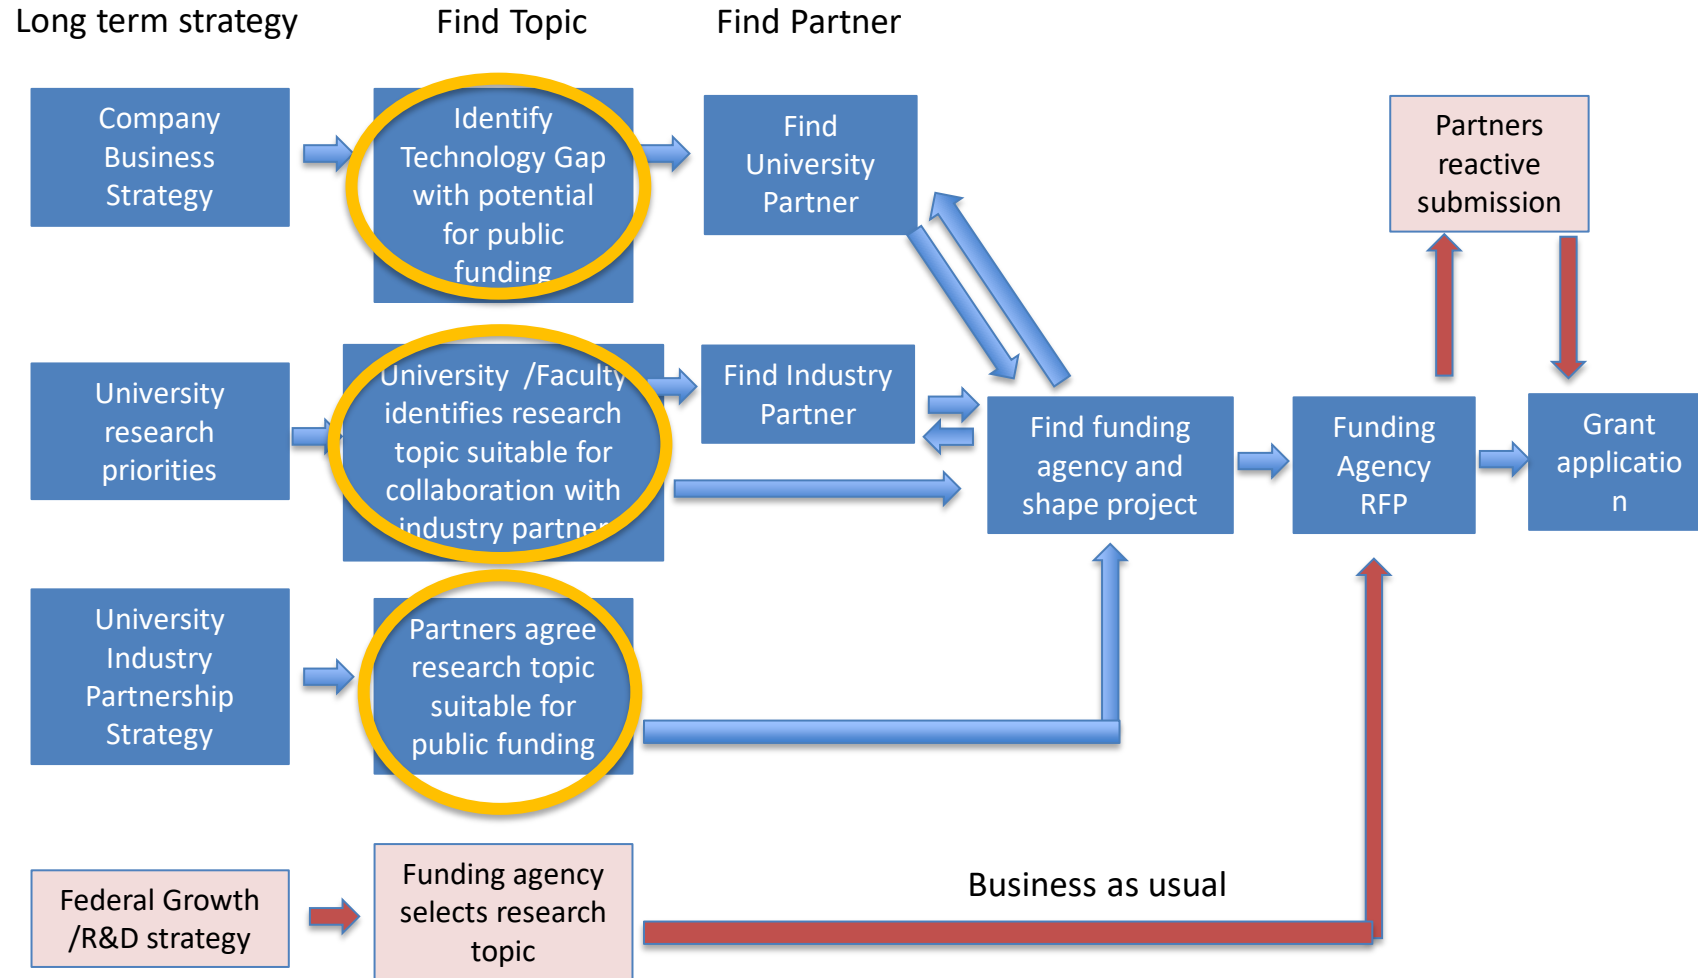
Long term strategy

Find Topic

Find Partner

Company Business Strategy

Identify Technology Gap with potential for public funding

Find University Partner

Partners reactive submission

University research priorities

University /Faculty identifies research topic suitable for collaboration with industry partner

Find Industry Partner

Find funding agency and shape project

Funding Agency RFP

Grant applicatio n

University Industry Partnership Strategy

Partners agree research topic suitable for public funding

Federal Growth /R&D strategy

Funding agency selects research topic

Business as usual